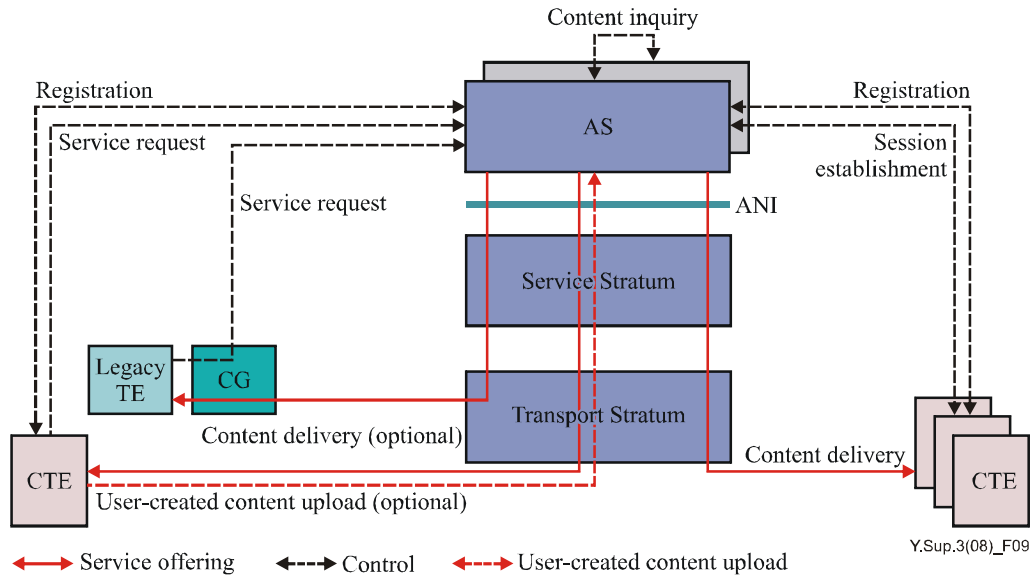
Content inquiry

Registration

Service request

Service request

AS

Registration

Session establishment

ANI

Service Stratum

Legacy TE

CG

Transport Stratum

Content delivery (optional)

CTE

Content delivery

CTE

User-created content upload (optional)

Y.Sup.3(08)_F09

Service offering

Control

User-created content upload